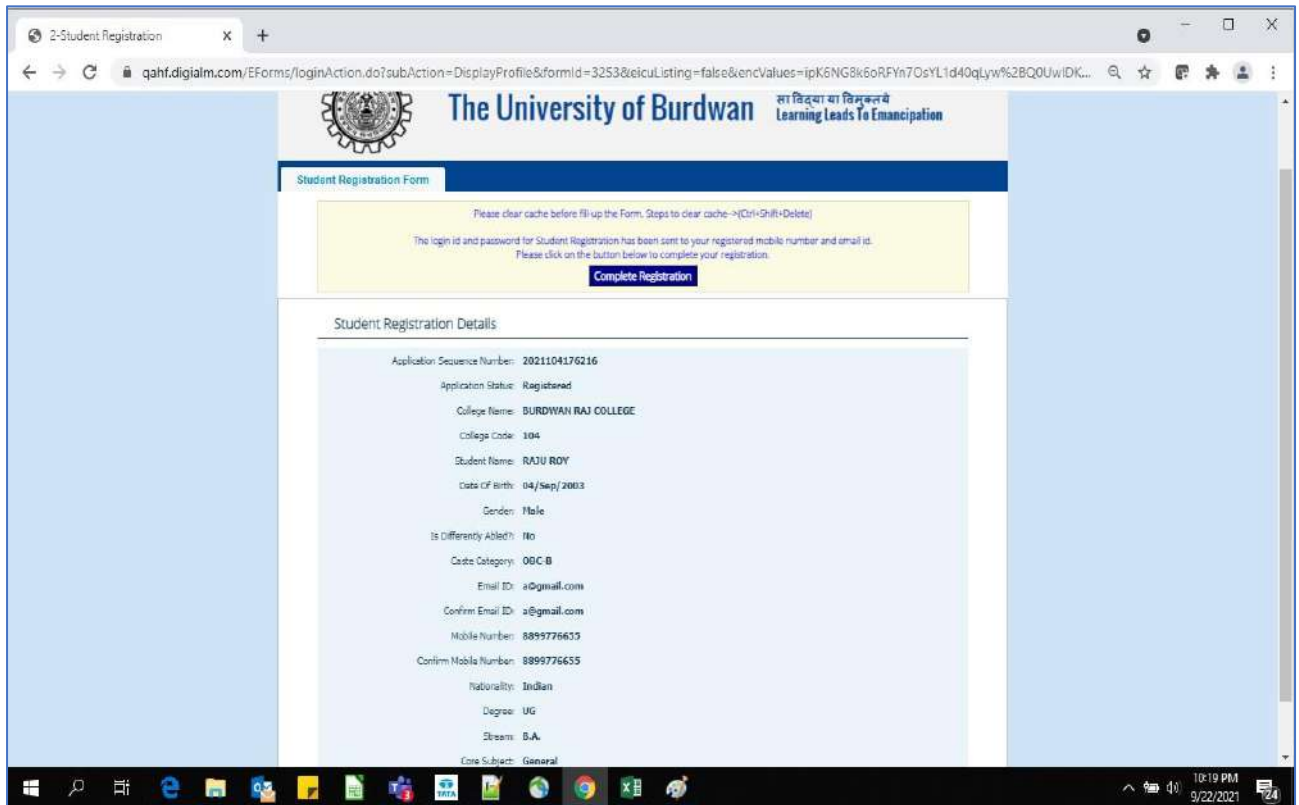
2-Student Registration

qahf.digialm.com/EForms/loginAction.do?subAction=DisplayProfile&formId=3253&eicuListing=false&encValues=ipK6NG8k6oRFYn7OsYL1d40qLyw%2BQ0UwIDK...

The University of Burdwan सा विद्या या विमुक्तये Learning Leads To Emancipation

Student Registration Form

Please clear cache before fill-up the Form. Steps to clear cache->(Ctrl+Shift+Delete)

The login id and password for Student Registration has been sent to your registered mobile number and email id. Please click on the button below to complete your registration.

Complete Registration

Student Registration Details

| | |
|---|---|
| Application Sequence Number: | 2021104176216 |
| Application Status: | Registered |
| College Name: | BURDWAN RAJ COLLEGE |
| College Code: | 104 |
| Student Name: | RAJU ROY |
| Date Of Birth: | 04/Sep/2003 |
| Gender: | Male |
| Is Differently Abled?: | No |
| Caste Category: | OBC-B |
| Email ID: | a@gmail.com |
| Confirm Email ID: | a@gmail.com |
| Mobile Number: | 8899776655 |
| Confirm Mobile Number: | 8899776655 |
| Nationality: | Indian |
| Degree: | UG |
| Stream: | B.A. |
| Core Subject: | General |

10:19 PM
9/22/2021
24